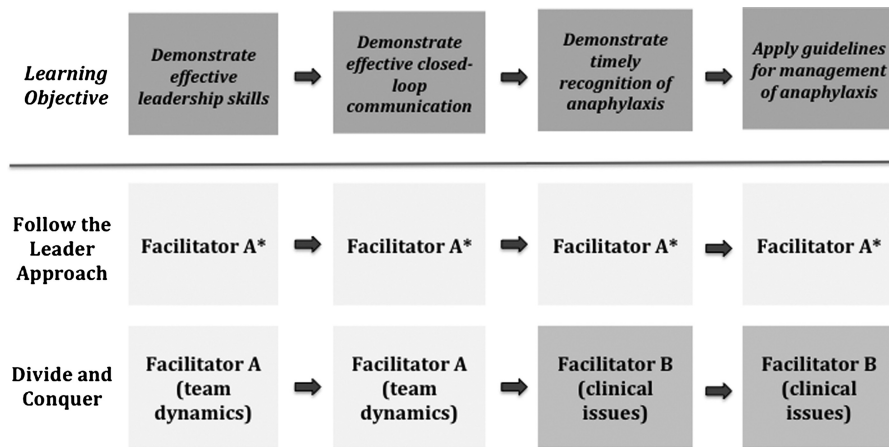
| | | | | | | |
|---|---|---|---|---|---|---|
| Learning Objective | Demonstrate effective leadership skills | Demonstrate effective closed-loop communication | Demonstrate timely recognition of anaphylaxis | Apply guidelines for management of anaphylaxis |
| Follow the Leader Approach | Facilitator A* | Facilitator A* | Facilitator A* | Facilitator A* |
| Divide and Conquer | Facilitator A (team dynamics) | Facilitator A (team dynamics) | Facilitator B (clinical issues) | Facilitator B (clinical issues) |